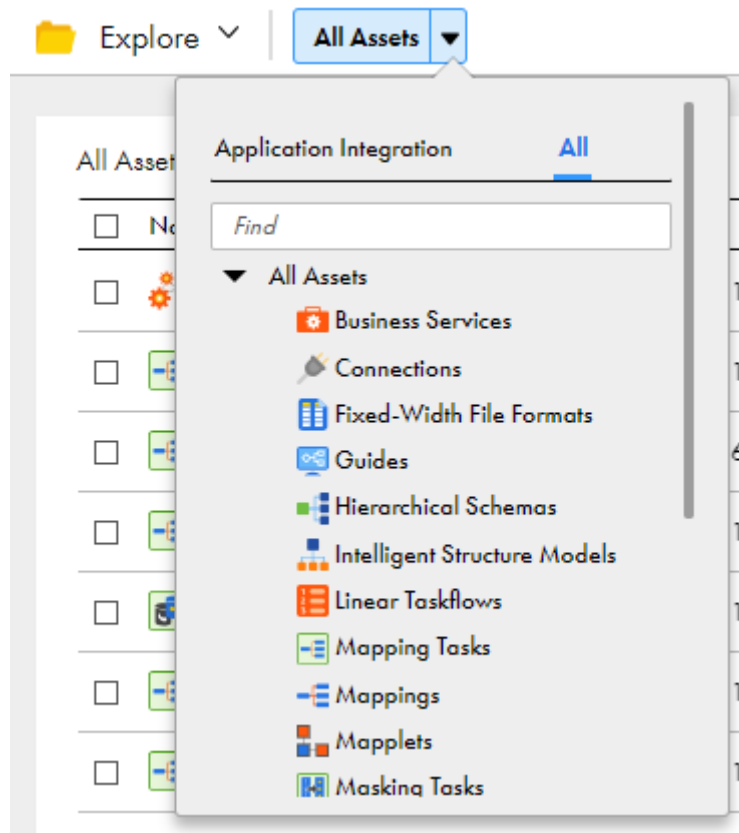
Explore

All Assets

All Asse

Na

Application Integration

All

Find

All Assets

Business Services

Connections

Fixed-Width File Formats

Guides

Hierarchical Schemas

Intelligent Structure Models

Linear Taskflows

Mapping Tasks

Mappings

Mapplets

Masking Tasks